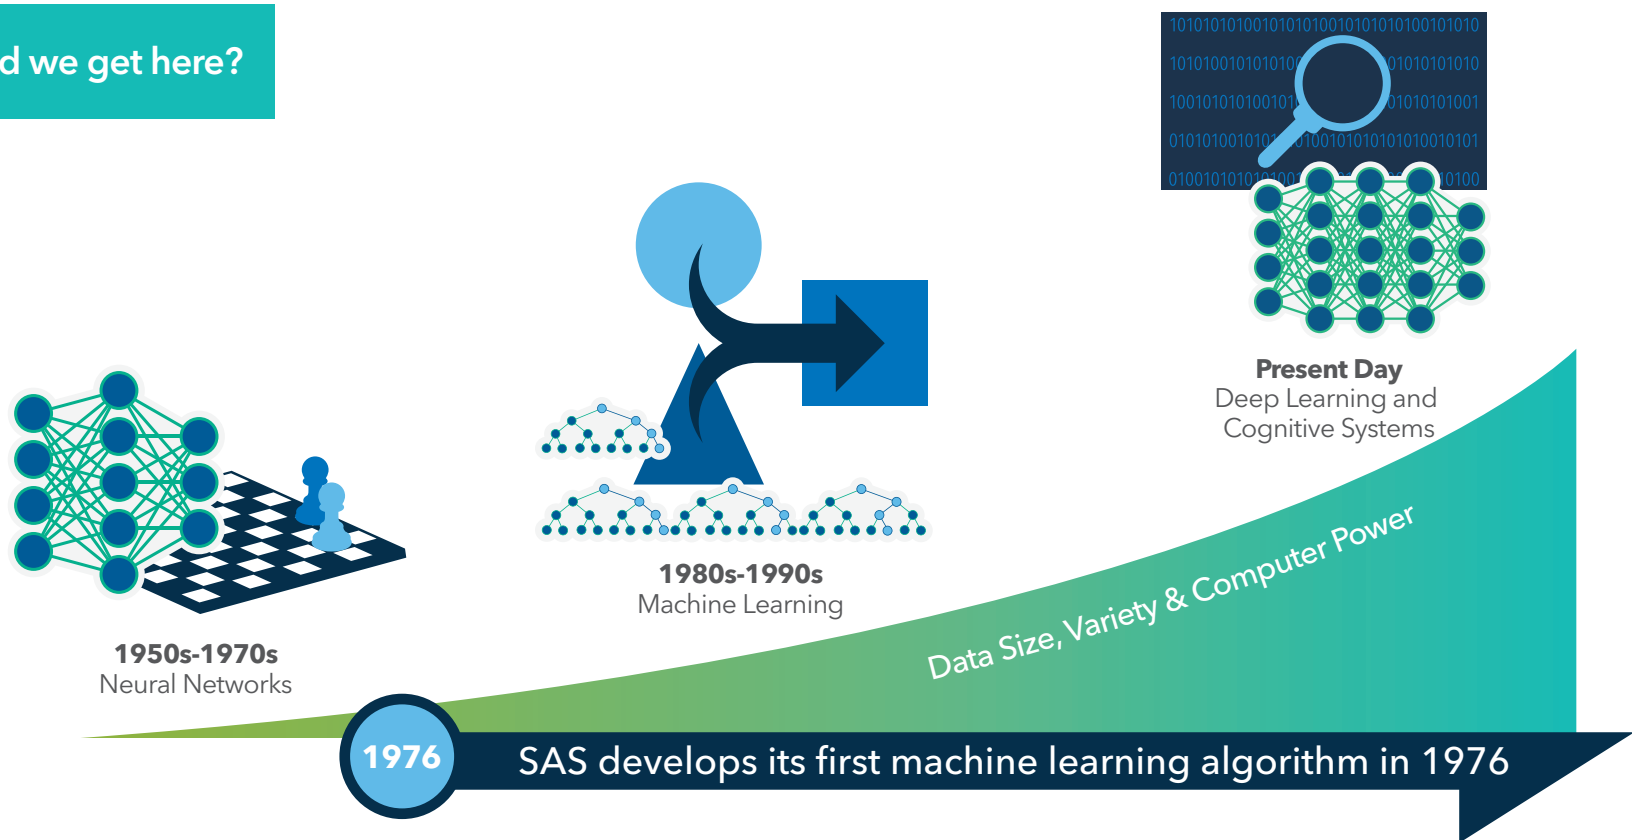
d we get here?

Present Day
Deep Learning and Cognitive Systems

1980s-1990s
Machine Learning

1950s-1970s
Neural Networks

Data Size, Variety & Computer Power

1976

SAS develops its first machine learning algorithm in 1976